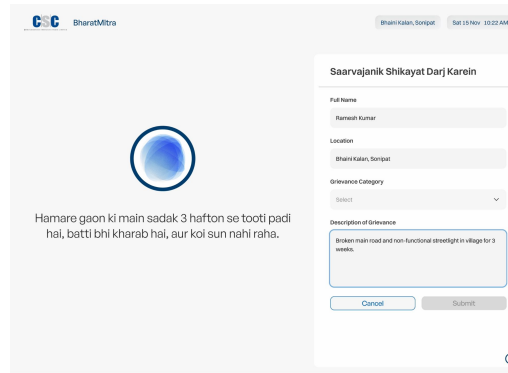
CSC BharatMitra

Bhaini Kalan, Sonipat Sat 15 Nov 10:22 AM

Hamare gaon ki main sadak 3 hafton se tooti padi hai, batti bhi kharab hai, aur koi sun nahi raha.

Saarvajanik Shikayat Darj Karein

Full Name

Ramesh Kumar

Location

Bhaini Kalan, Sonipat

Grievance Category

Select

Description of Grievance

Broken main road and non-functional streetlight in village for 3 weeks.

Cancel

Submit